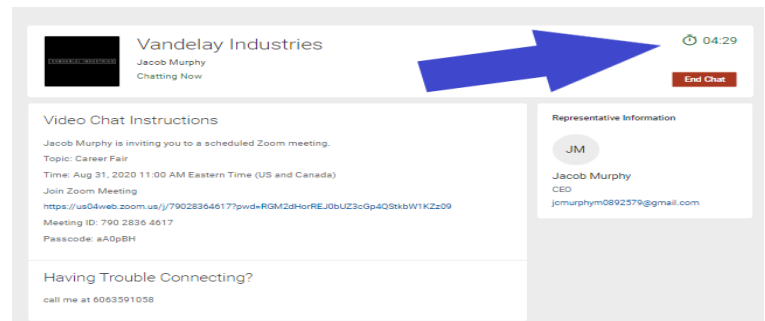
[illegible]

Vandelay Industries
Jacob Murphy
Chatting Now

04:29

End Chat

Video Chat Instructions

Jacob Murphy is inviting you to a scheduled Zoom meeting.
Topic: Career Fair
Time: Aug 31, 2020 11:00 AM Eastern Time (US and Canada)
Join Zoom Meeting
https://us04web.zoom.us/j/79028364617?pwd=RGM2dHorREJ0bUZ3cGp4QStkbW1KZz09
Meeting ID: 790 2836 4617
Passcode: aA0pBH

Having Trouble Connecting?

call me at 6063591058

Representative Information

JM

Jacob Murphy
CEO
jcmurphym0892579@gmail.com